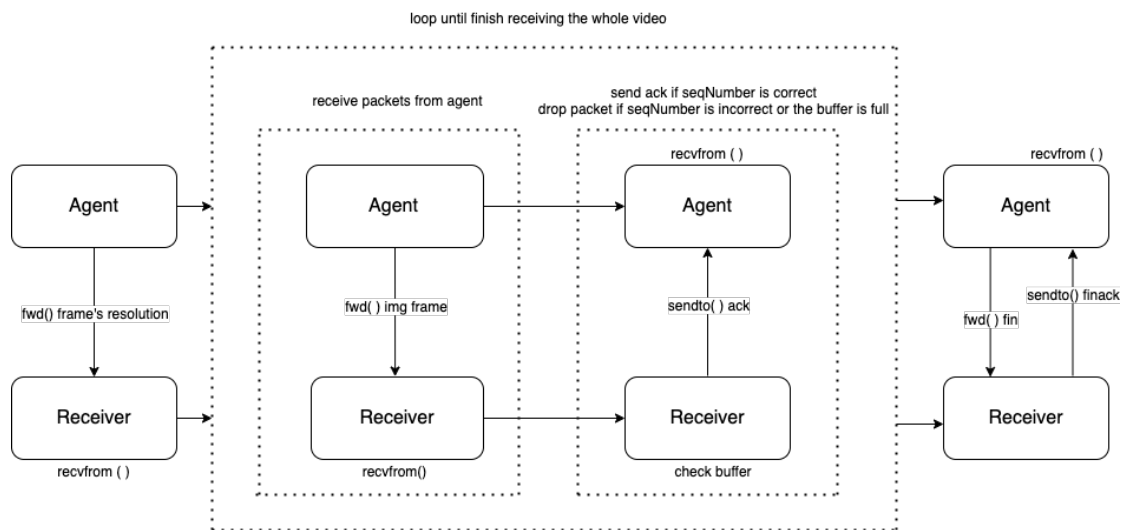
loop until finish receiving the whole video

Agent

fwd() frame's resolution

Receiver

recvfrom ( )

receive packets from agent

Agent

fwd( ) img frame

Receiver

recvfrom()

send ack if seqNumber is correct
drop packet if seqNumber is incorrect or the buffer is full

recvfrom ( )

Agent

sendto( ) ack

Receiver

check buffer

recvfrom ( )

Agent

fwd( ) fin

sendto() finack

Receiver